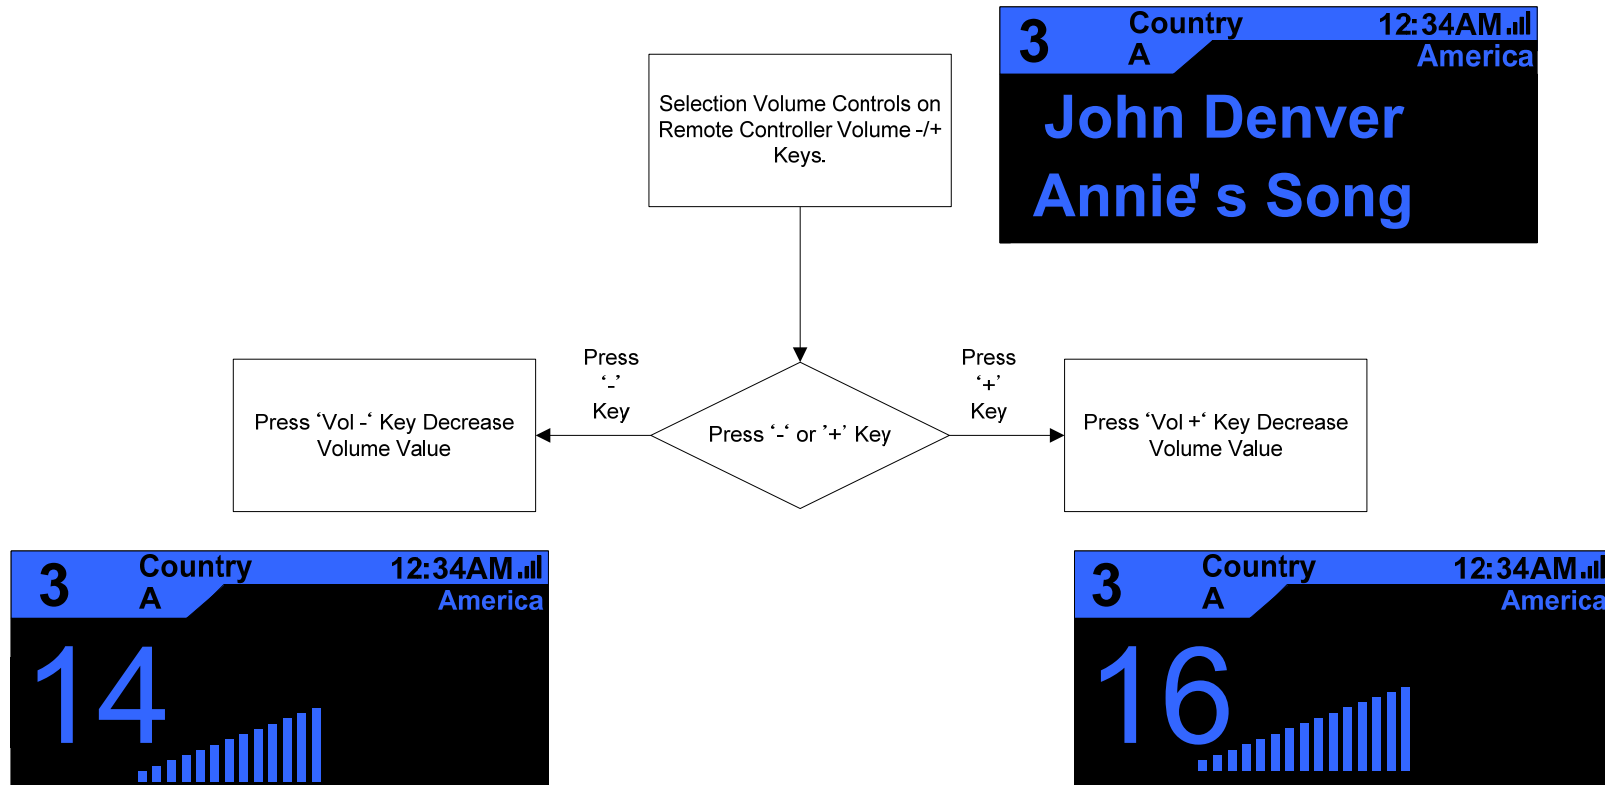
3 Country A 12:34AM America

John Denver

Annie' s Song

Selection Volume Controls on Remote Controller Volume -/+ Keys.

Press '-' Key

Press '+' Key

Press 'Vol -' Key Decrease Volume Value

Press '-' or '+' Key

Press 'Vol +' Key Decrease Volume Value

3 Country A 12:34AM America

14

3 Country A 12:34AM America

16